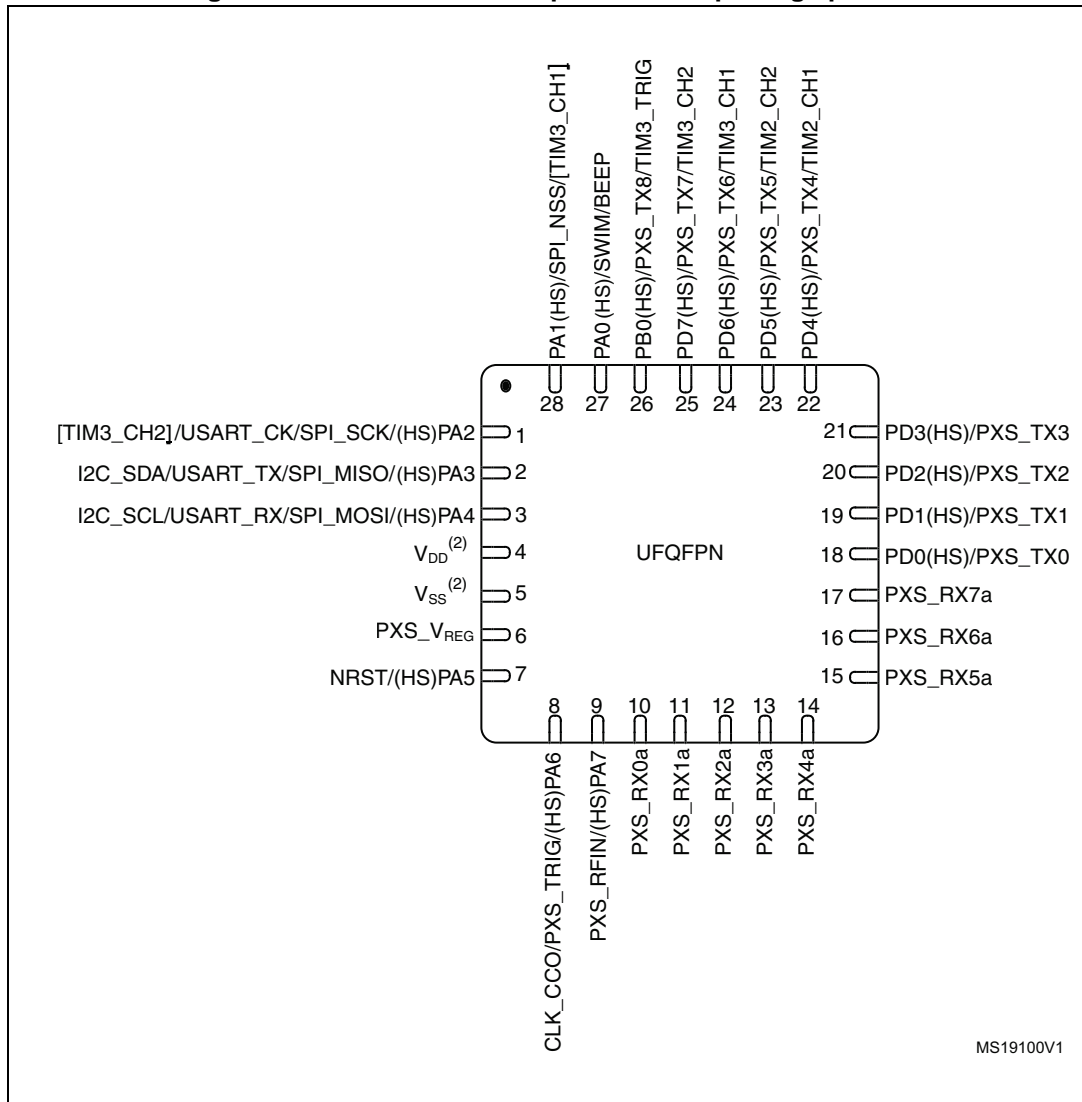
PA1(HS)/SPI_NSS/[TIM3_CH1]
PA0 (HS)/SWIM/BEEP
PB0(HS)/PXS_TX8/TIM3_TRIG
PD7(HS)/PXS_TX7/TIM3_CH2
PD6(HS)/PXS_TX6/TIM3_CH1
PD5(HS)/PXS_TX5/TIM2_CH2
PD4(HS)/PXS_TX4/TIM2_CH1

28 27 26 25 24 23 22

[TIM3_CH2]/USART_CK/SPI_SCK/(HS)PA2 1
I2C_SDA/USART_TX/SPI_MISO/(HS)PA3 2
I2C_SCL/USART_RX/SPI_MOSI/(HS)PA4 3
$V_{DD}^{(2)}$ 4
$V_{SS}^{(2)}$ 5
PXS_$V_{REG}$ 6
NRST/(HS)PA5 7

UFQFPN

21 PD3(HS)/PXS_TX3
20 PD2(HS)/PXS_TX2
19 PD1(HS)/PXS_TX1
18 PD0(HS)/PXS_TX0
17 PXS_RX7a
16 PXS_RX6a
15 PXS_RX5a

8 9 10 11 12 13 14

CLK_CCO/PXS_TRIG/(HS)PA6
PXS_RFIN/(HS)PA7
PXS_RX0a
PXS_RX1a
PXS_RX2a
PXS_RX3a
PXS_RX4a

MS19100V1